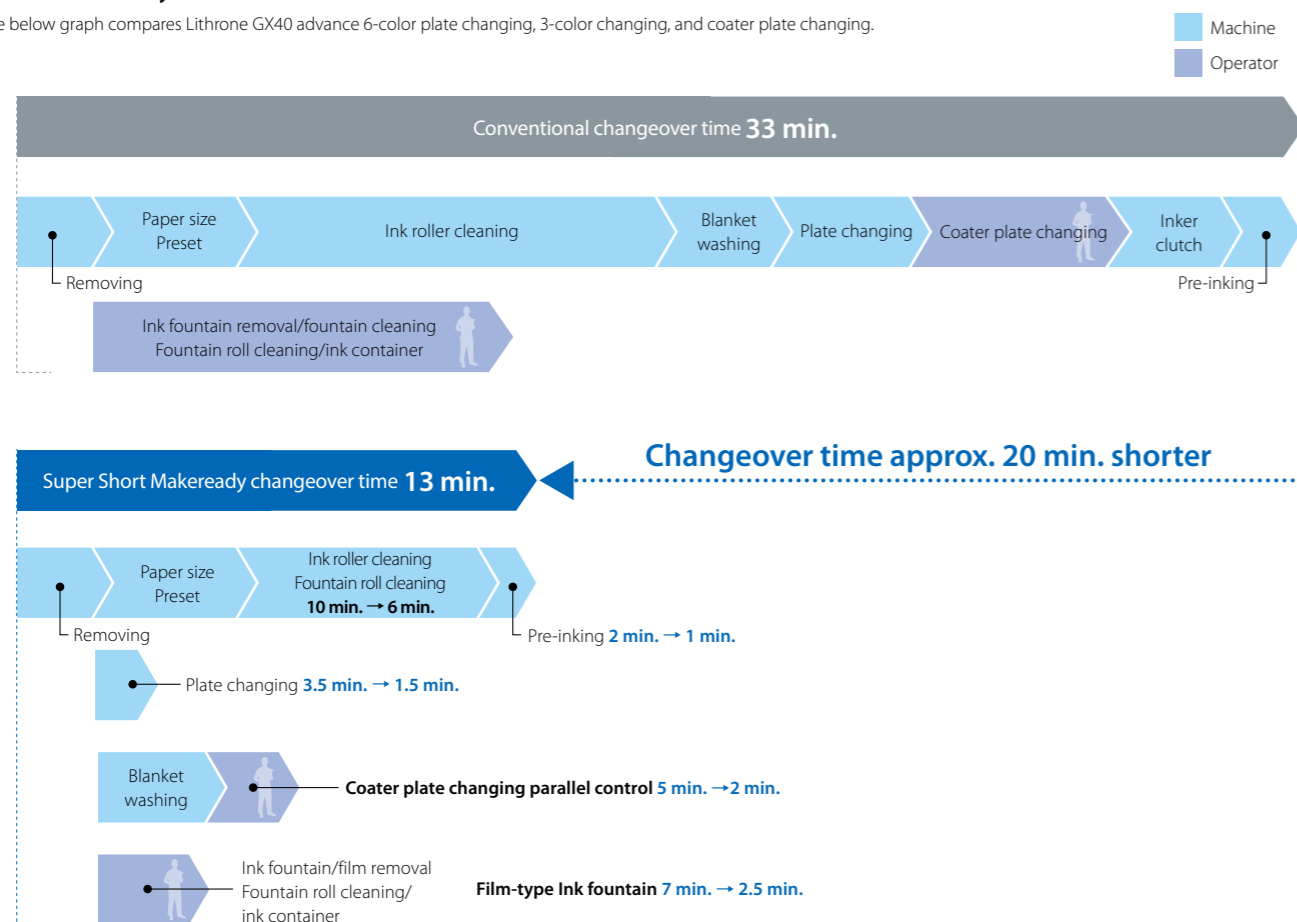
e below graph compares Lithrone GX40 advance 6-color plate changing, 3-color changing, and coater plate changing.

Machine
Operator

Conventional changeover time **33 min.**

Paper size Preset
Ink roller cleaning
Blanket washing
Plate changing
Coater plate changing
Inker clutch
Removing
Pre-inking

Ink fountain removal/fountain cleaning
Fountain roll cleaning/ink container

Super Short Makeready changeover time **13 min.**

Changeover time approx. 20 min. shorter

Paper size Preset
Ink roller cleaning
Fountain roll cleaning
**10 min. → 6 min.**
Removing
Pre-inking **2 min. → 1 min.**

Plate changing **3.5 min. → 1.5 min.**

Blanket washing
**Coater plate changing parallel control 5 min. →2 min.**

Ink fountain/film removal
Fountain roll cleaning/
ink container
**Film-type Ink fountain 7 min. → 2.5 min.**